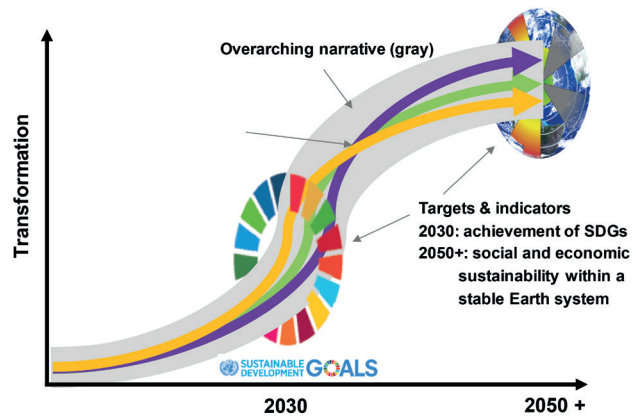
Overarching narrative (gray)

Transformation

Targets & indicators
2030: achievement of SDGs
2050+: social and economic sustainability within a stable Earth system

SUSTAINABLE DEVELOPMENT GOALS

2030

2050 +